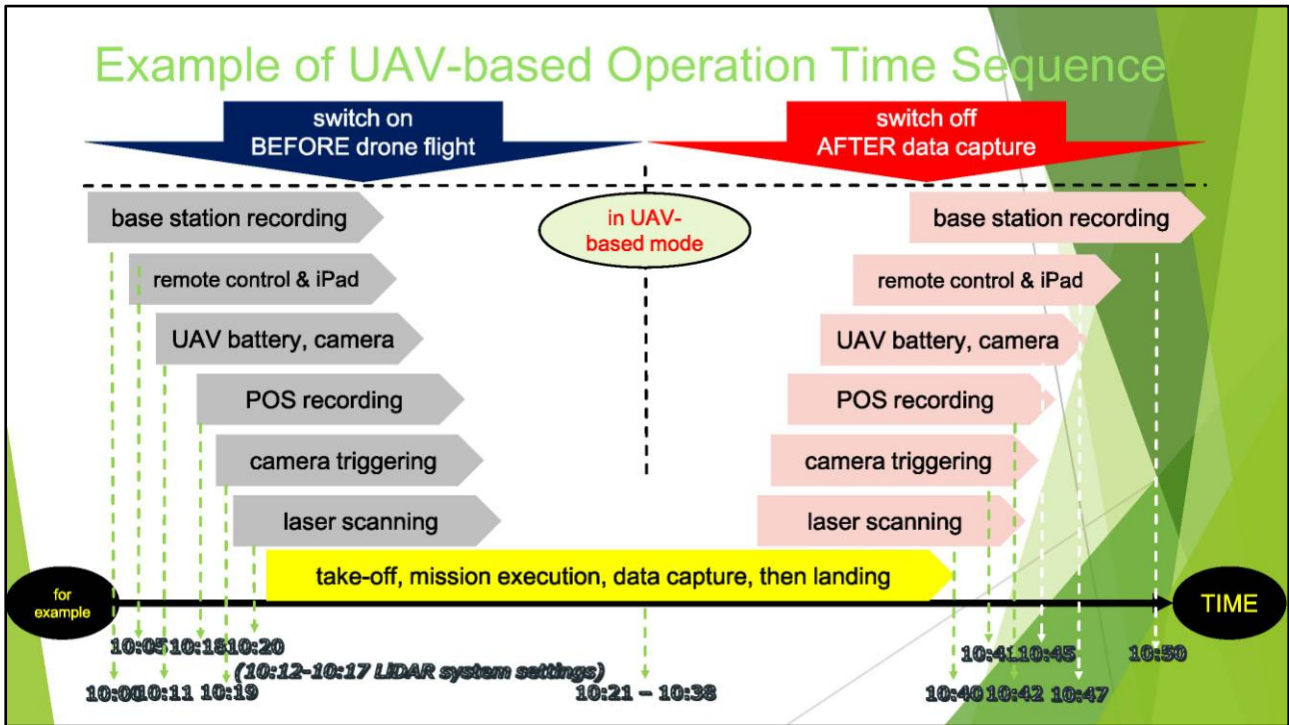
Example of UAV-based Operation Time Sequence

switch on
BEFORE drone flight

switch off
AFTER data capture

base station recording

in UAV-based mode

base station recording

remote control & iPad

remote control & iPad

UAV battery, camera

UAV battery, camera

POS recording

POS recording

camera triggering

camera triggering

laser scanning

laser scanning

take-off, mission execution, data capture, then landing

for example

TIME

10:05 10:18 10:20

(10:12–10:17 LIDAR system settings)

10:41 10:45

10:50

10:00 10:11 10:19

10:21 – 10:38

10:40 10:42 10:47